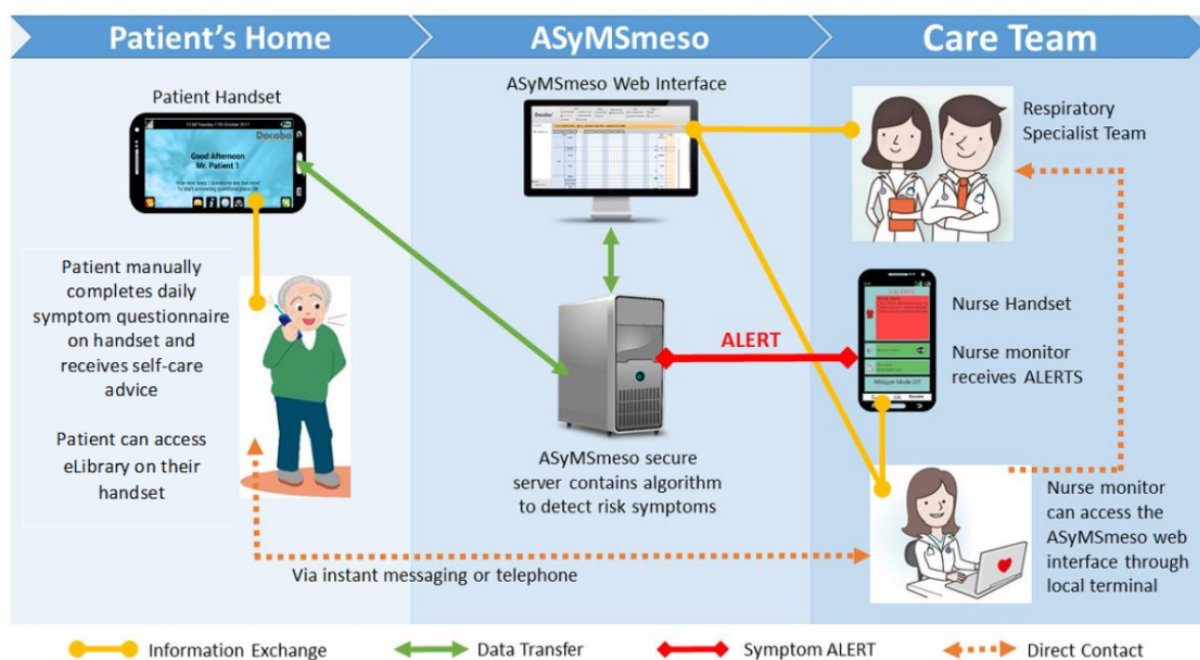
Patient's Home

ASyMSmeso

Care Team

Patient Handset

Docobo

Good Afternoon
Mr. Patient 1

ASyMSmeso Web Interface

Respiratory Specialist Team

Patient manually completes daily symptom questionnaire on handset and receives self-care advice

Patient can access eLibrary on their handset

ALERT

Nurse Handset

Nurse monitor receives ALERTS

Whisper Mode Off

ASyMSmeso secure server contains algorithm to detect risk symptoms

Nurse monitor can access the ASyMSmeso web interface through local terminal

Via instant messaging or telephone

Information Exchange

Data Transfer

Symptom ALERT

Direct Contact